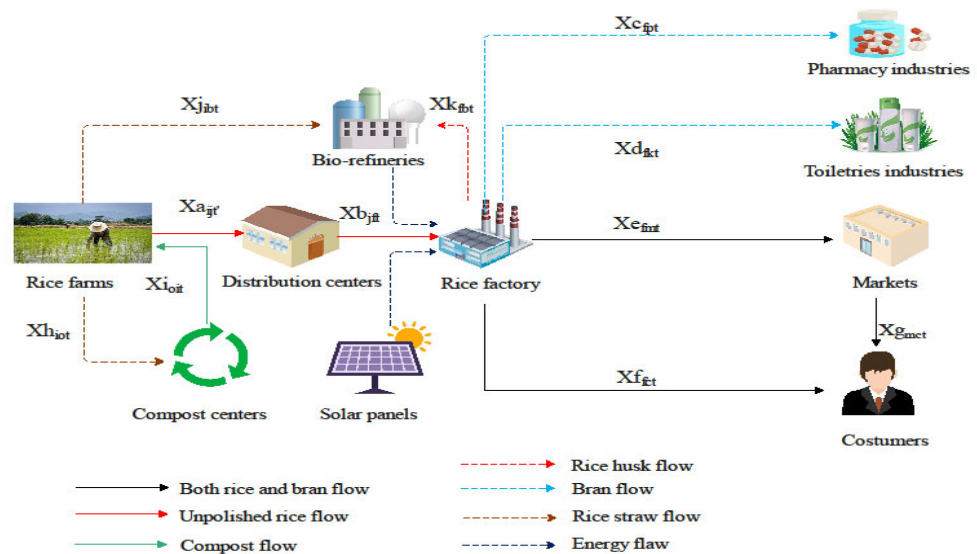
$Xc_{fpt}$

Pharmacy industries

$Xj_{ibt}$

$Xk_{fbt}$

Bio-refineries

$Xd_{fkt}$

Toiletries industries

$Xa_{ijt'}$

$Xb_{jft}$

$Xe_{fmt}$

Rice farms

$Xi_{oit}$

Distribution centers

Rice factory

Markets

$Xh_{iot}$

$Xg_{mct}$

$Xf_{fct}$

Compost centers

Solar panels

Costumers

Both rice and bran flow

Unpolished rice flow

Compost flow

Rice husk flow

Bran flow

Rice straw flow

Energy flaw